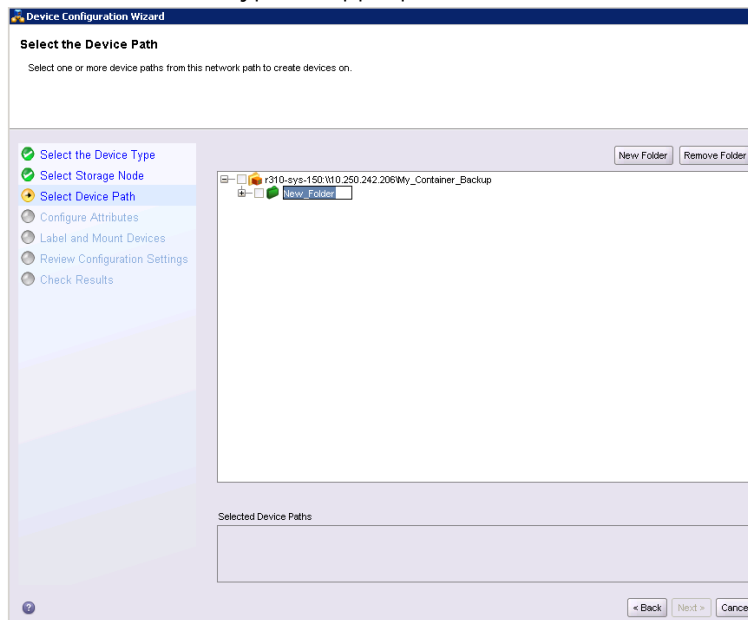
Device Configuration Wizard

Select the Device Path

Select one or more device paths from this network path to create devices on.

Select the Device Type
Select Storage Node
Select Device Path
Configure Attributes
Label and Mount Devices
Review Configuration Settings
Check Results

New Folder
Remove Folder

r310-sys-150:\\10.250.242.206\My_Container_Backup
New_Folder

Selected Device Paths

« Back
Next »
Cance